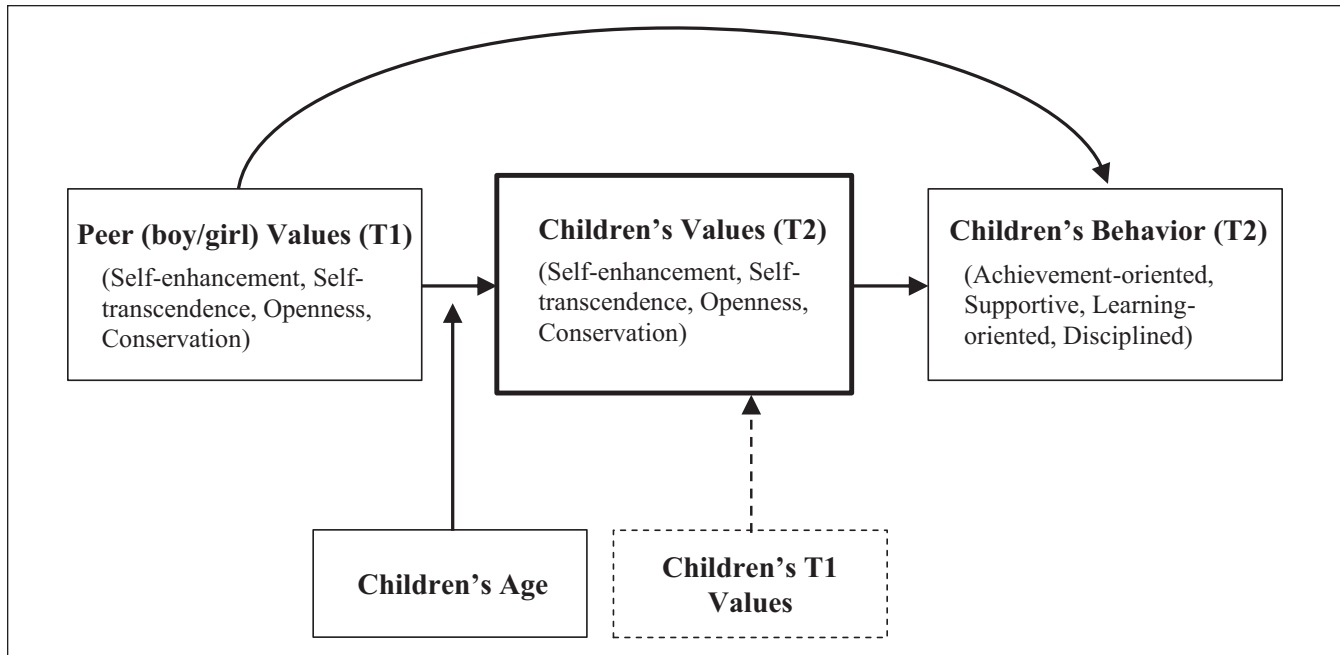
Peer (boy/girl) Values (T1)
(Self-enhancement, Self-transcendence, Openness, Conservation)

Children's Values (T2)
(Self-enhancement, Self-transcendence, Openness, Conservation)

Children's Behavior (T2)
(Achievement-oriented, Supportive, Learning-oriented, Disciplined)

Children's Age

Children's T1 Values